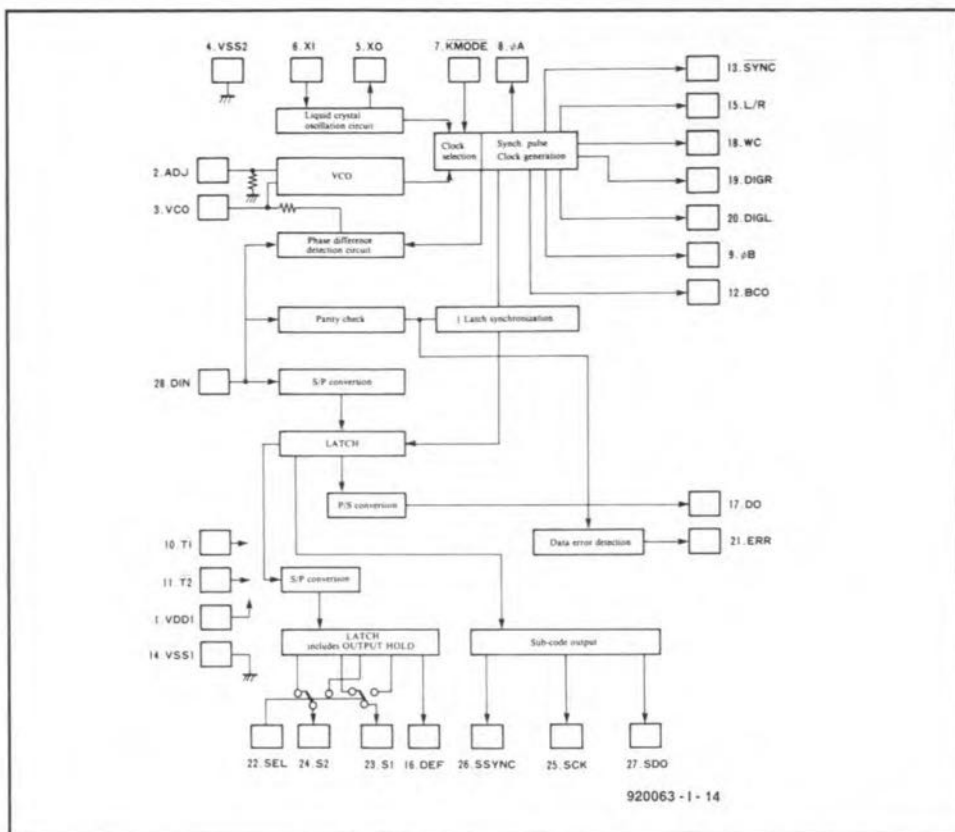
4. VSS2

6. XI

5. XO

7. $\overline{\text{KMODE}}$

8. $\phi$A

13. $\overline{\text{SYNC}}$

15. L/R

18. WC

19. DIGR

20. DIGL

9. $\phi$B

12. BCO

Liquid crystal oscillation circuit

Clock selection

Synch pulse Clock generation

2. ADJ

VCO

3. VCO

Phase difference detection circuit

Parity check

1 Latch synchronization

28. DIN

S/P conversion

LATCH

P/S conversion

17. DO

Data error detection

21. ERR

10. T1

11. T2

1. VDD1

14. VSS1

S/P conversion

LATCH includes OUTPUT HOLD

Sub-code output

22. SEL

24. S2

23. S1

16. DEF

26. SSYNC

25. SCK

27. SDO

920063 - I - 14